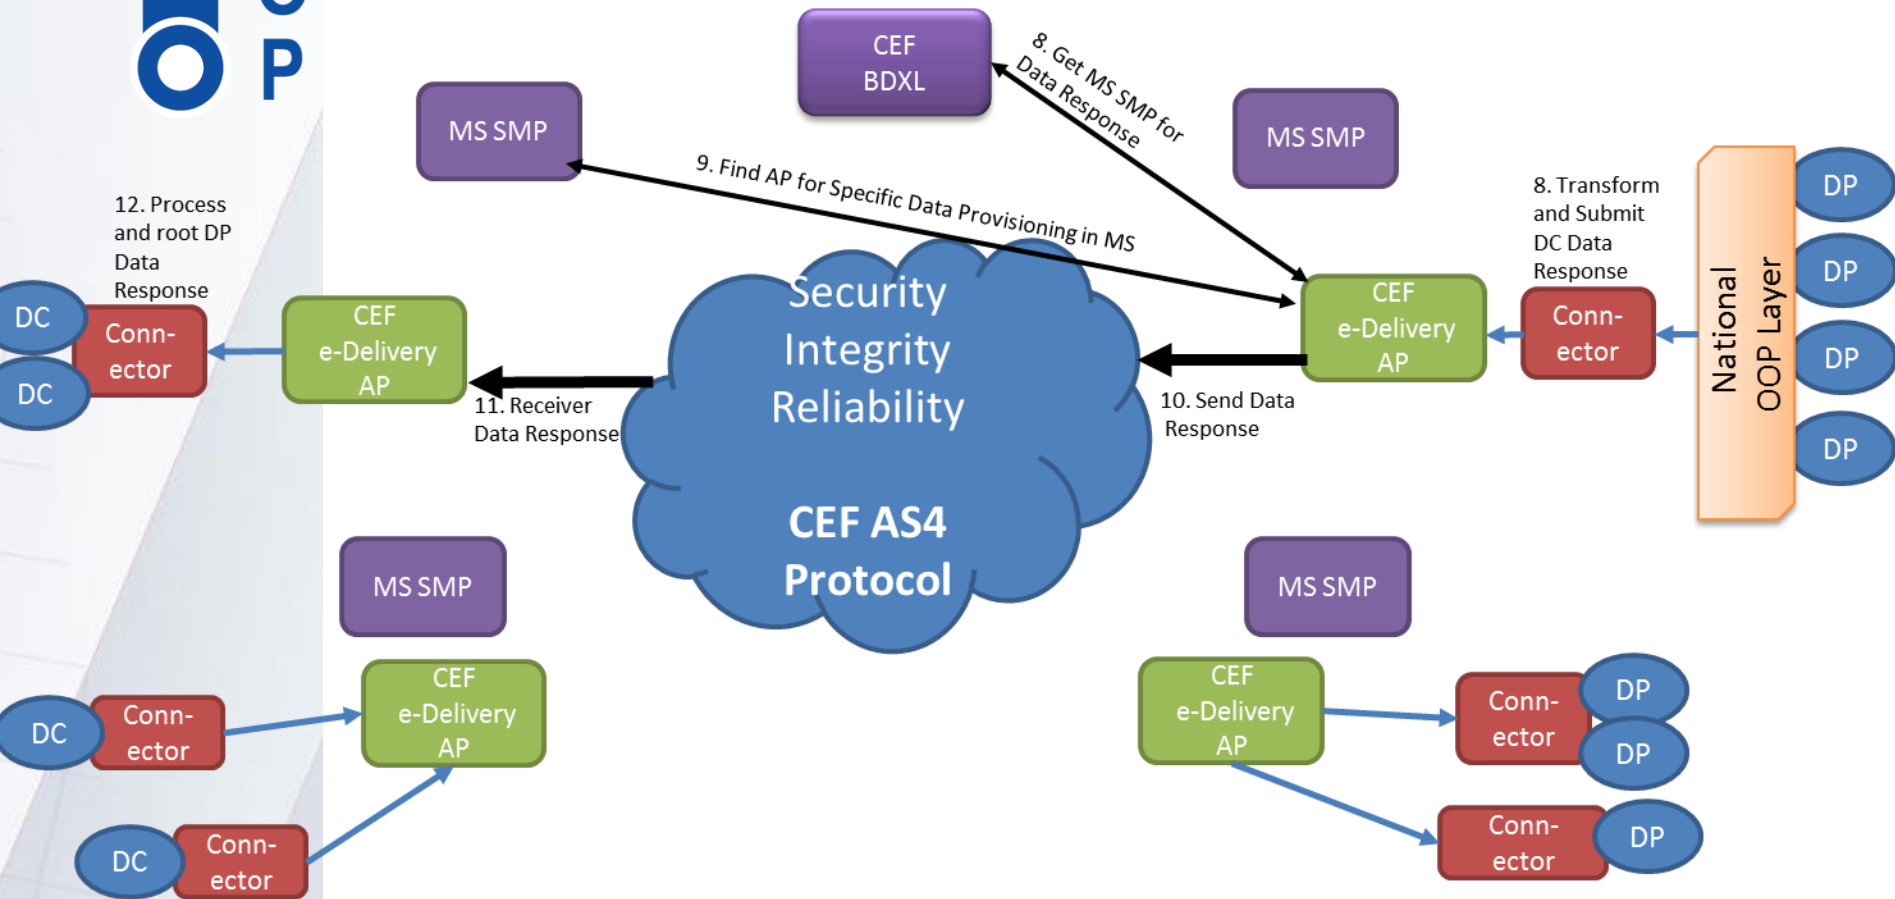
O P

CEF BDXL

8. Get MS SMP for Data Response

MS SMP

MS SMP

9. Find AP for Specific Data Provisioning in MS

12. Process and root DP Data Response

8. Transform and Submit DC Data Response

DC
DC
Conn-ector

CEF e-Delivery AP

Security
Integrity
Reliability

CEF AS4 Protocol

CEF e-Delivery AP

Conn-ector

National OOP Layer

DP
DP
DP
DP

11. Receiver Data Response

10. Send Data Response

MS SMP

MS SMP

DC
Conn-ector

CEF e-Delivery AP

DC
Conn-ector

CEF e-Delivery AP

Conn-ector
DP
DP

Conn-ector
DP